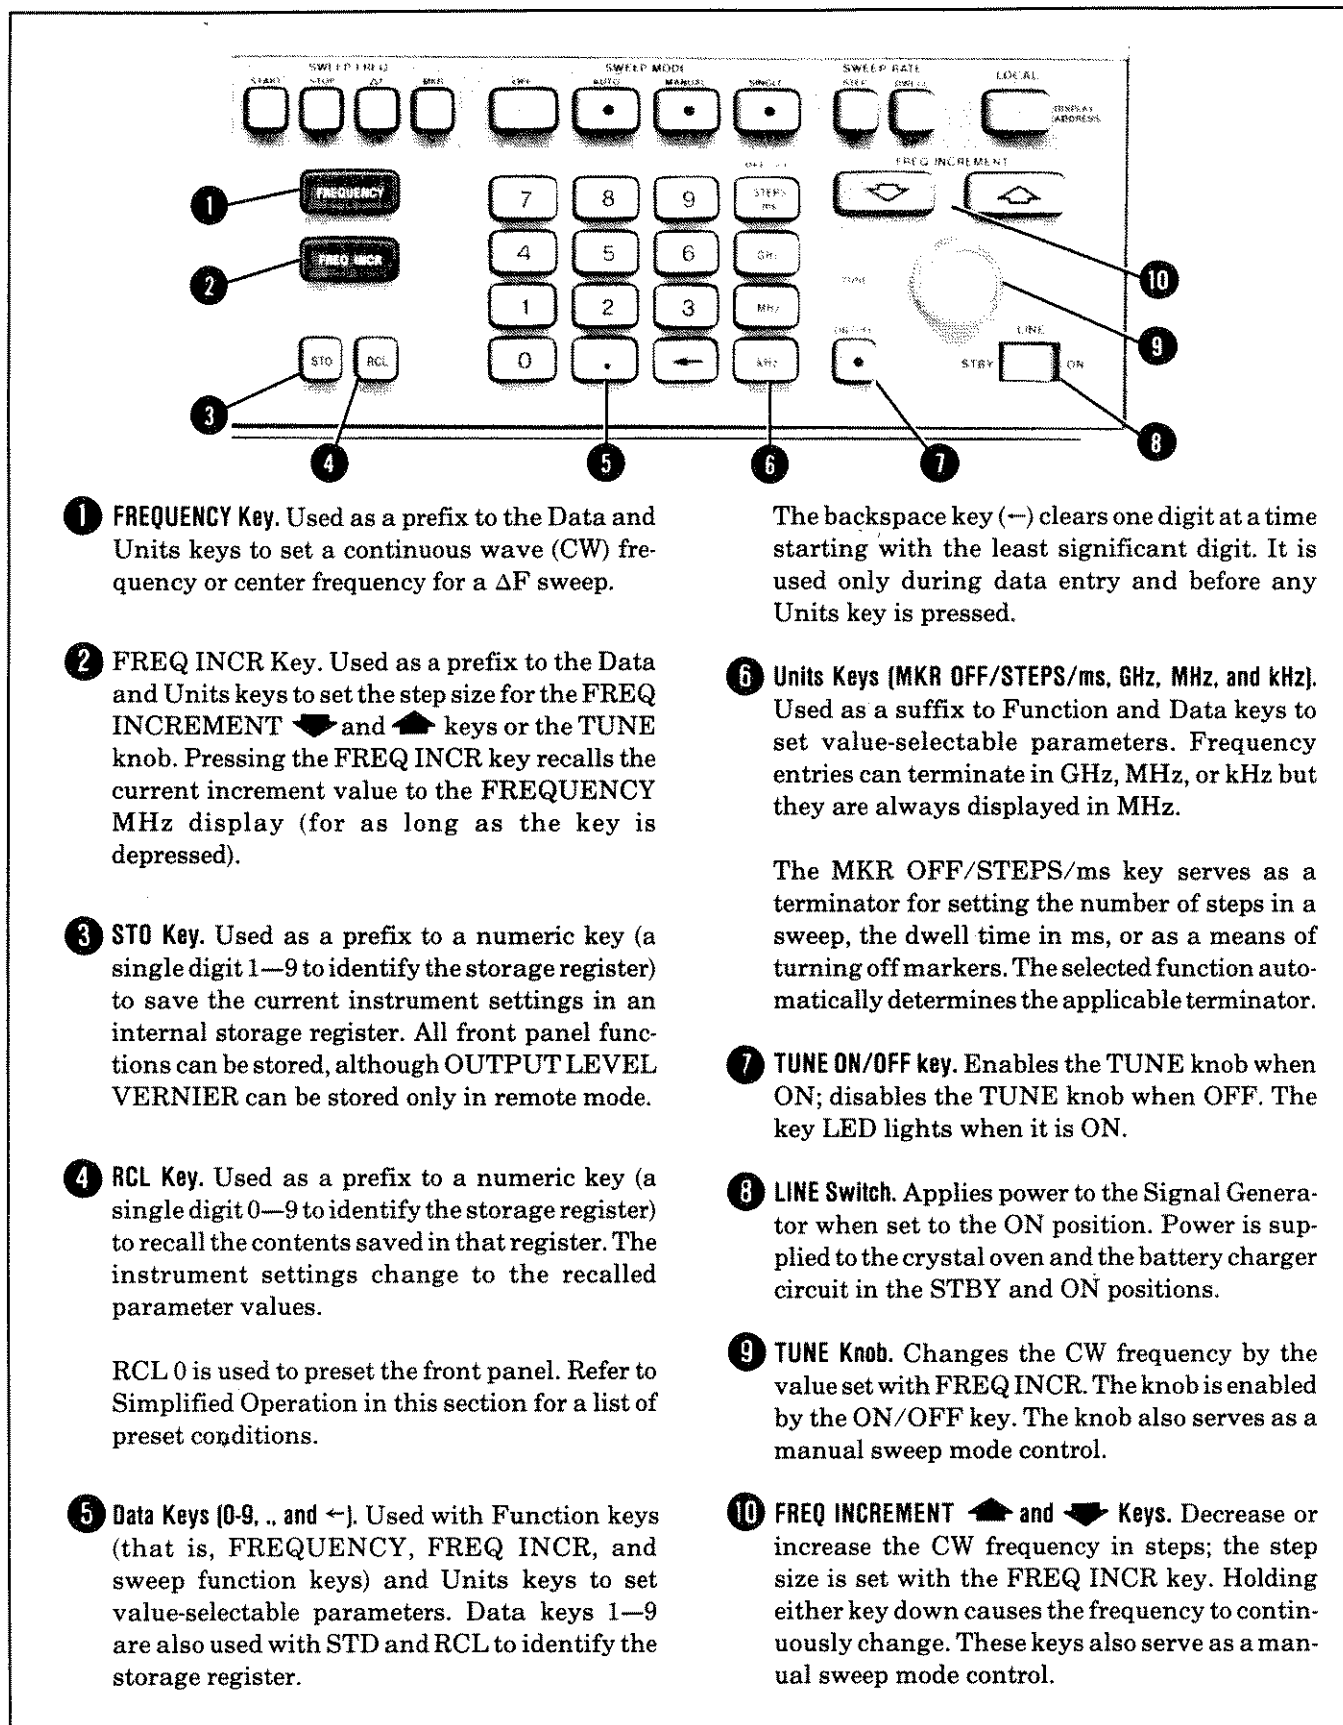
SWEEP FREQ
START STOP ΔF MKR
SWEEP MODE
OFF AUTO MANUAL SINGLE
SWEEP RATE
STEP DWELL
LOCAL
DISPLAY ADDRESS
FREQ INCREMENT
FREQUENCY
FREQ INCR
7 8 9 STEPS ms
4 5 6 GHz
1 2 3 MHz
0 . ← kHz
STO RCL
TUNE
ON/OFF
LINE
STBY ON
1 2 3 4 5 6 7 8 9 10

1 FREQUENCY Key. Used as a prefix to the Data and Units keys to set a continuous wave (CW) frequency or center frequency for a ΔF sweep.

2 FREQ INCR Key. Used as a prefix to the Data and Units keys to set the step size for the FREQ INCREMENT and keys or the TUNE knob. Pressing the FREQ INCR key recalls the current increment value to the FREQUENCY MHz display (for as long as the key is depressed).

3 STO Key. Used as a prefix to a numeric key (a single digit 1—9 to identify the storage register) to save the current instrument settings in an internal storage register. All front panel functions can be stored, although OUTPUT LEVEL VERNIER can be stored only in remote mode.

4 RCL Key. Used as a prefix to a numeric key (a single digit 0—9 to identify the storage register) to recall the contents saved in that register. The instrument settings change to the recalled parameter values.

RCL 0 is used to preset the front panel. Refer to Simplified Operation in this section for a list of preset conditions.

5 Data Keys (0-9, ., and ←). Used with Function keys (that is, FREQUENCY, FREQ INCR, and sweep function keys) and Units keys to set value-selectable parameters. Data keys 1—9 are also used with STD and RCL to identify the storage register.

The backspace key (←) clears one digit at a time starting with the least significant digit. It is used only during data entry and before any Units key is pressed.

6 Units Keys (MKR OFF/STEPS/ms, GHz, MHz, and kHz). Used as a suffix to Function and Data keys to set value-selectable parameters. Frequency entries can terminate in GHz, MHz, or kHz but they are always displayed in MHz.

The MKR OFF/STEPS/ms key serves as a terminator for setting the number of steps in a sweep, the dwell time in ms, or as a means of turning off markers. The selected function automatically determines the applicable terminator.

7 TUNE ON/OFF key. Enables the TUNE knob when ON; disables the TUNE knob when OFF. The key LED lights when it is ON.

8 LINE Switch. Applies power to the Signal Generator when set to the ON position. Power is supplied to the crystal oven and the battery charger circuit in the STBY and ON positions.

9 TUNE Knob. Changes the CW frequency by the value set with FREQ INCR. The knob is enabled by the ON/OFF key. The knob also serves as a manual sweep mode control.

10 FREQ INCREMENT and Keys. Decrease or increase the CW frequency in steps; the step size is set with the FREQ INCR key. Holding either key down causes the frequency to continuously change. These keys also serve as a manual sweep mode control.